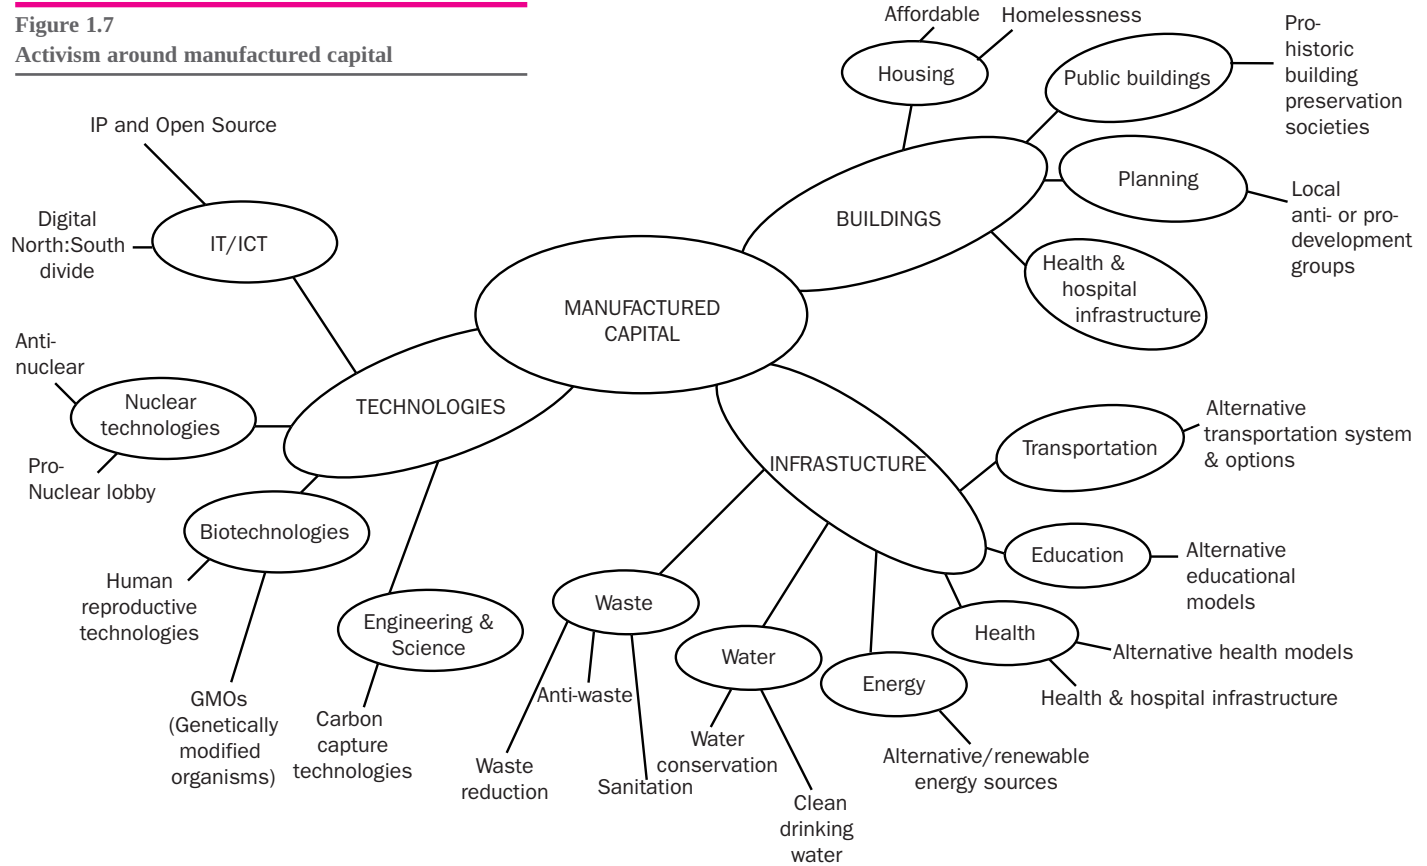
Figure 1.7
Activism around manufactured capital

MANUFACTURED CAPITAL

TECHNOLOGIES

IT/ICT

IP and Open Source

Digital North:South divide

Nuclear technologies

Anti-nuclear

Pro-Nuclear lobby

Biotechnologies

Human reproductive technologies

GMOs (Genetically modified organisms)

Engineering & Science

Carbon capture technologies

BUILDINGS

Housing

Affordable

Homelessness

Public buildings

Pro-historic building preservation societies

Planning

Local anti- or pro-development groups

Health & hospital infrastructure

INFRASTUCTURE

Transportation

Alternative transportation system & options

Education

Alternative educational models

Health

Alternative health models

Health & hospital infrastructure

Energy

Alternative/renewable energy sources

Water

Water conservation

Clean drinking water

Waste

Anti-waste

Waste reduction

Sanitation